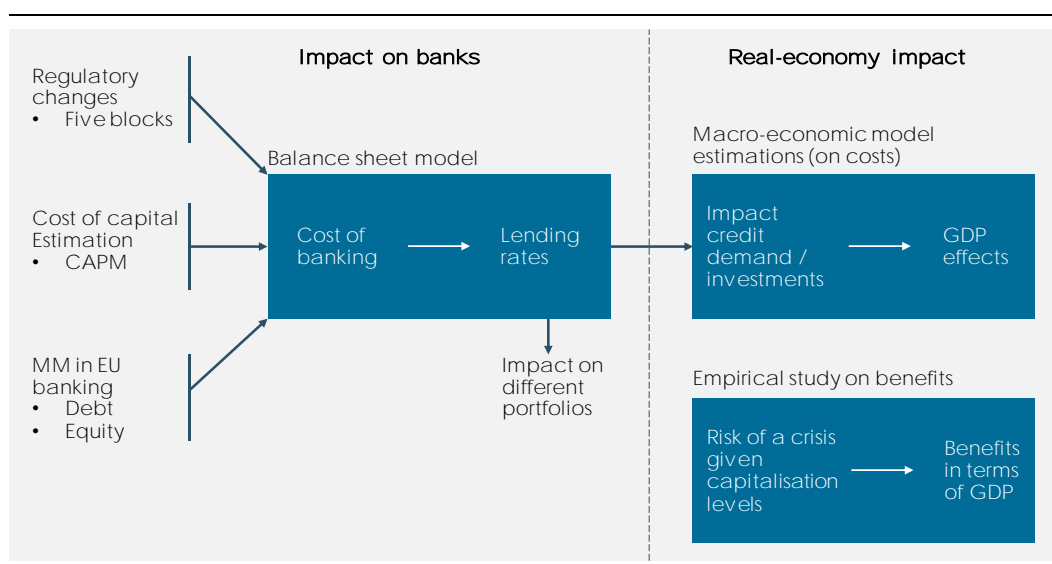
Impact on banks

Real-economy impact

Regulatory changes
• Five blocks

Cost of capital Estimation
• CAPM

MM in EU banking
• Debt
• Equity

Balance sheet model

Cost of banking

Lending rates

Impact on different portfolios

Macro-economic model estimations (on costs)

Impact credit demand / investments

GDP effects

Empirical study on benefits

Risk of a crisis given capitalisation levels

Benefits in terms of GDP